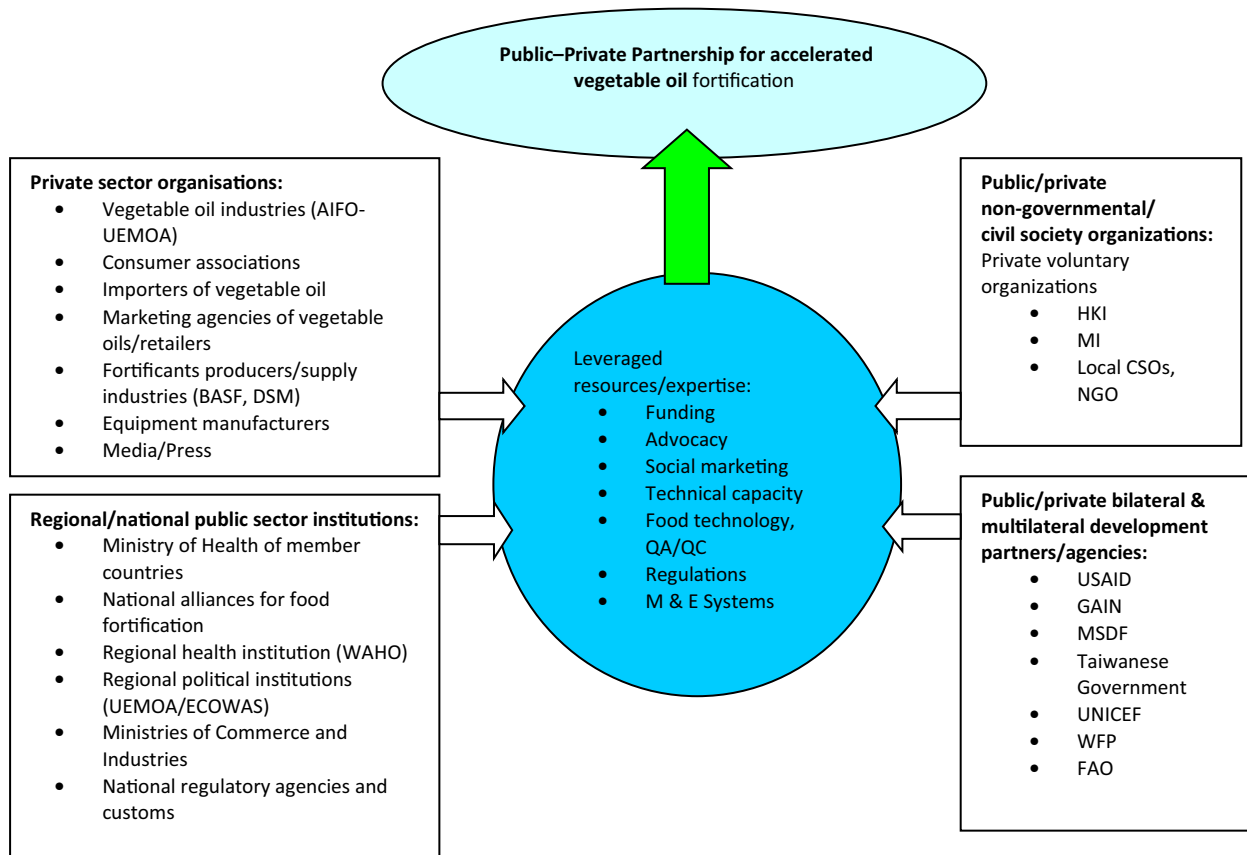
**Public–Private Partnership for accelerated vegetable oil** fortification

**Private sector organisations:**
- Vegetable oil industries (AIFO-UEMOA)
- Consumer associations
- Importers of vegetable oil
- Marketing agencies of vegetable oils/retailers
- Fortificants producers/supply industries (BASF, DSM)
- Equipment manufacturers
- Media/Press

**Regional/national public sector institutions:**
- Ministry of Health of member countries
- National alliances for food fortification
- Regional health institution (WAHO)
- Regional political institutions (UEMOA/ECOWAS)
- Ministries of Commerce and Industries
- National regulatory agencies and customs

Leveraged resources/expertise:
- Funding
- Advocacy
- Social marketing
- Technical capacity
- Food technology, QA/QC
- Regulations
- M & E Systems

**Public/private non-governmental/ civil society organizations:**
Private voluntary organizations
- HKI
- MI
- Local CSOs, NGO

**Public/private bilateral & multilateral development partners/agencies:**
- USAID
- GAIN
- MSDF
- Taiwanese Government
- UNICEF
- WFP
- FAO